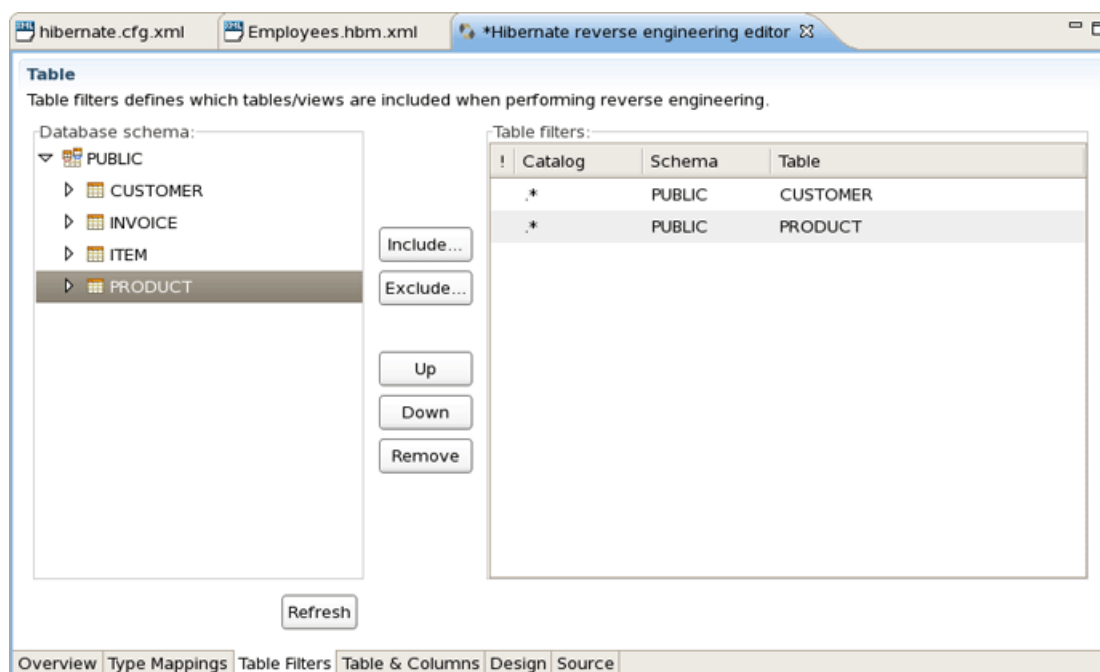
hibernate.cfg.xml | Employees.hbm.xml | *Hibernate reverse engineering editor

Table

Table filters defines which tables/views are included when performing reverse engineering.

Database schema:

PUBLIC
CUSTOMER
INVOICE
ITEM
PRODUCT

Include...
Exclude...
Up
Down
Remove

Table filters:

| ! | Catalog | Schema | Table |
|---|---|---|---|
| | .* | PUBLIC | CUSTOMER |
| | .* | PUBLIC | PRODUCT |

Refresh

Overview | Type Mappings | Table Filters | Table & Columns | Design | Source